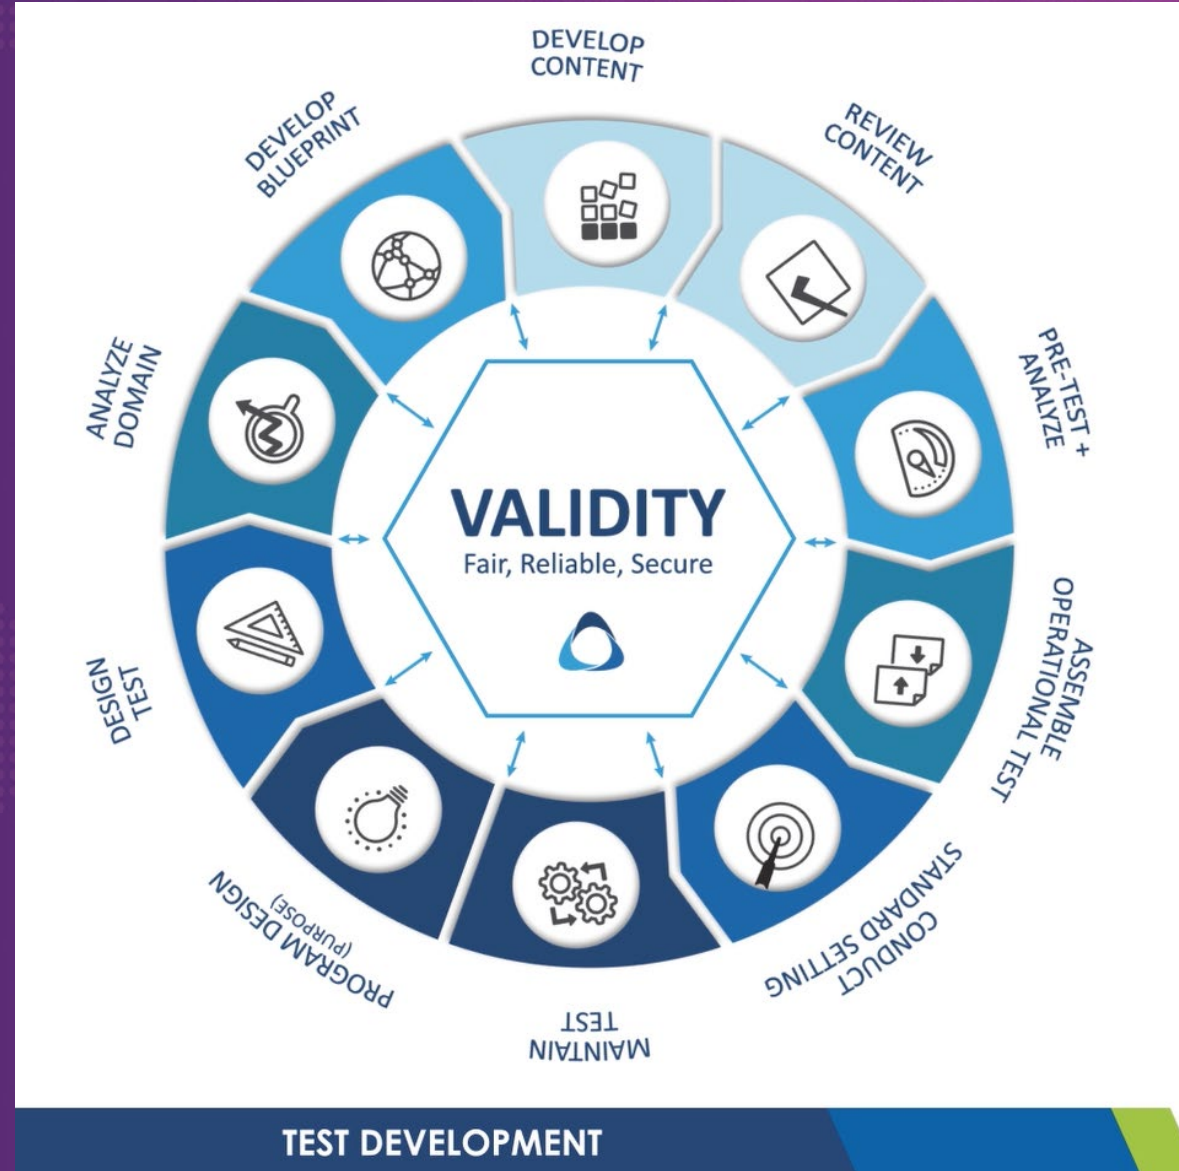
DEVELOP CONTENT

REVIEW CONTENT

PRE-TEST + ANALYZE

ASSEMBLE OPERATIONAL TEST

CONDUCT STANDARD SETTING

MAINTAIN TEST

PROGRAM DESIGN (PURPOSE)

DESIGN TEST

ANALYZE DOMAIN

DEVELOP BLUEPRINT

VALIDITY
Fair, Reliable, Secure

TEST DEVELOPMENT